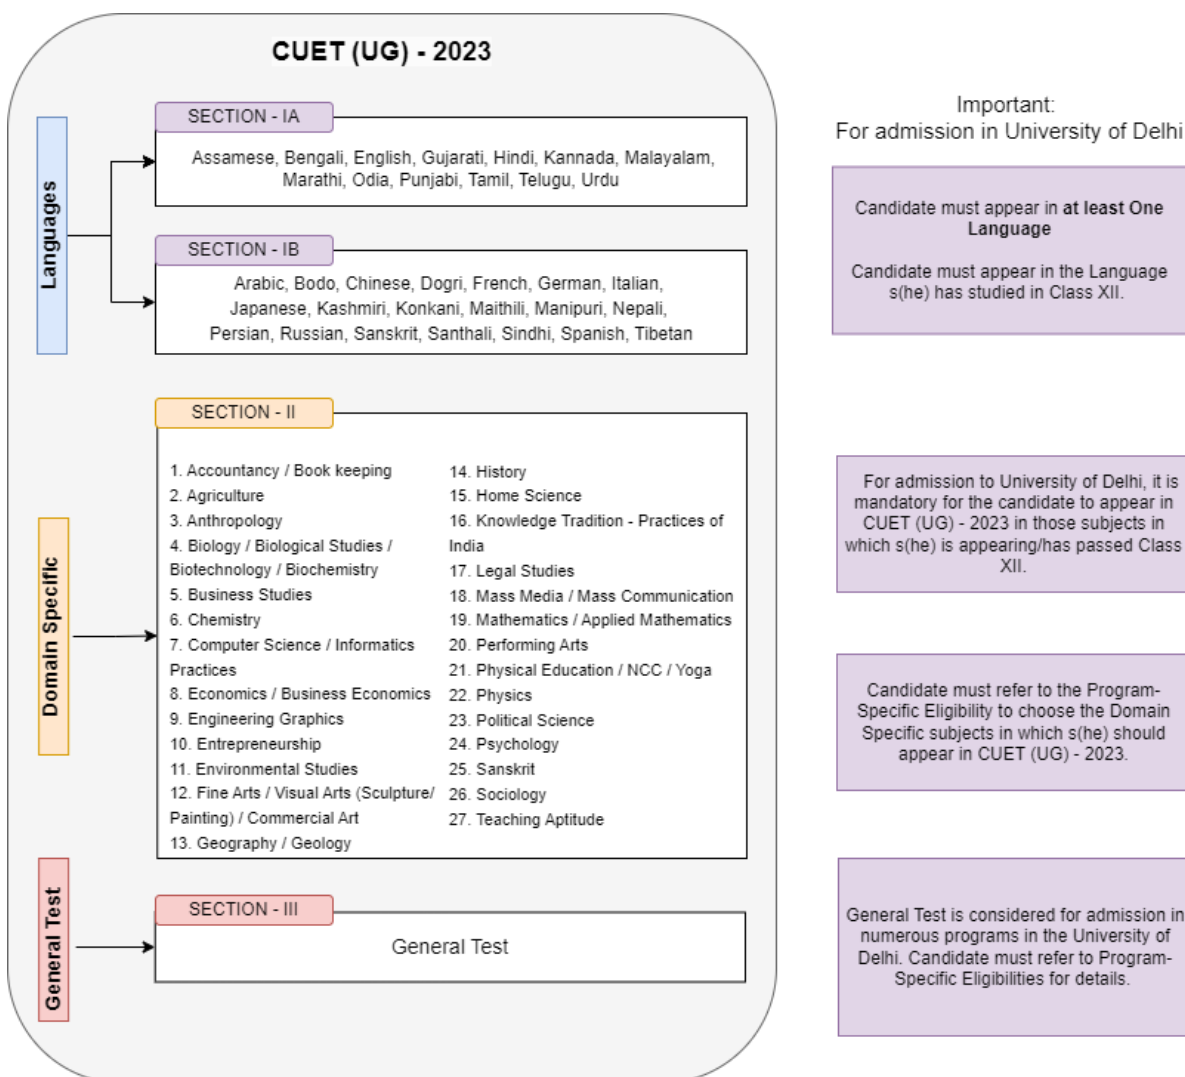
CUET (UG) - 2023

Languages

SECTION - IA

Assamese, Bengali, English, Gujarati, Hindi, Kannada, Malayalam, Marathi, Odia, Punjabi, Tamil, Telugu, Urdu

SECTION - IB

Arabic, Bodo, Chinese, Dogri, French, German, Italian, Japanese, Kashmiri, Konkani, Maithili, Manipuri, Nepali, Persian, Russian, Sanskrit, Santhali, Sindhi, Spanish, Tibetan

Domain Specific

SECTION - II

1. Accountancy / Book keeping
2. Agriculture
3. Anthropology
4. Biology / Biological Studies / Biotechnology / Biochemistry
5. Business Studies
6. Chemistry
7. Computer Science / Informatics Practices
8. Economics / Business Economics
9. Engineering Graphics
10. Entrepreneurship
11. Environmental Studies
12. Fine Arts / Visual Arts (Sculpture/ Painting) / Commercial Art
13. Geography / Geology

14. History
15. Home Science
16. Knowledge Tradition - Practices of India
17. Legal Studies
18. Mass Media / Mass Communication
19. Mathematics / Applied Mathematics
20. Performing Arts
21. Physical Education / NCC / Yoga
22. Physics
23. Political Science
24. Psychology
25. Sanskrit
26. Sociology
27. Teaching Aptitude

General Test

SECTION - III

General Test

Important:
For admission in University of Delhi

Candidate must appear in **at least One Language**

Candidate must appear in the Language s(he) has studied in Class XII.

For admission to University of Delhi, it is mandatory for the candidate to appear in CUET (UG) - 2023 in those subjects in which s(he) is appearing/has passed Class XII.

Candidate must refer to the Program-Specific Eligibility to choose the Domain Specific subjects in which s(he) should appear in CUET (UG) - 2023.

General Test is considered for admission in numerous programs in the University of Delhi. Candidate must refer to Program-Specific Eligibilities for details.